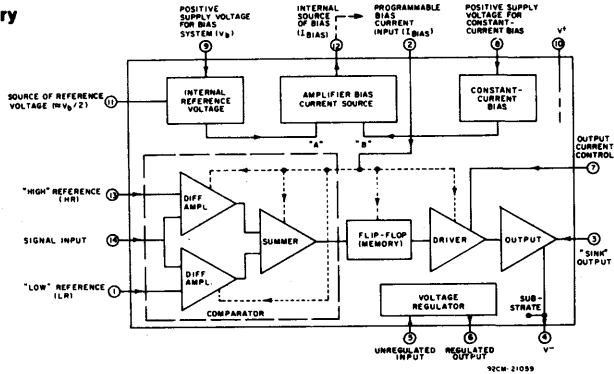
ry

POSITIVE SUPPLY VOLTAGE FOR BIAS SYSTEM ($V_B$)
9

INTERNAL SOURCE OF BIAS ($I_{BIAS}$)
12

PROGRAMMABLE BIAS CURRENT INPUT ($I_{BIAS}$)
2

POSITIVE SUPPLY VOLTAGE FOR CONSTANT-CURRENT BIAS
8

$V^+$
10

SOURCE OF REFERENCE VOLTAGE ($\approx V_B/2$)
11

INTERNAL REFERENCE VOLTAGE

AMPLIFIER BIAS CURRENT SOURCE

CONSTANT-CURRENT BIAS

"A"

"B"

OUTPUT CURRENT CONTROL
7

"HIGH" REFERENCE (HR)
13

DIFF AMPL

SIGNAL INPUT
14

SUMMER

FLIP-FLOP (MEMORY)

DRIVER

OUTPUT

"SINK" OUTPUT
3

"LOW" REFERENCE (LR)
1

DIFF AMPL

COMPARATOR

VOLTAGE REGULATOR

SUB-STRATE

5
UNREGULATED INPUT

6
REGULATED OUTPUT

4
$V^-$

92CM-21059